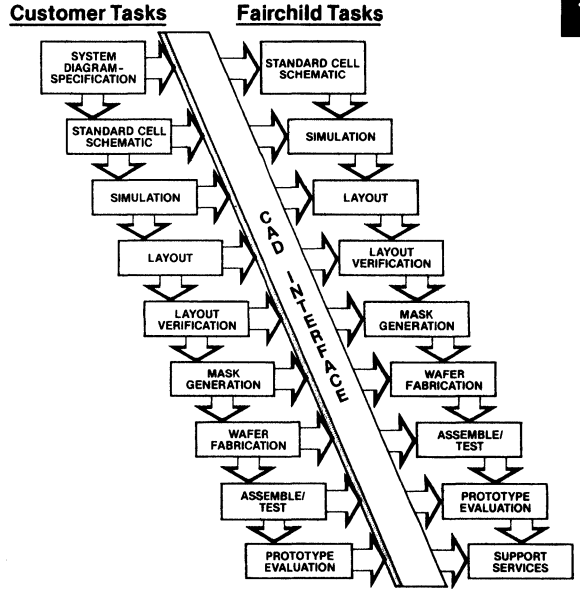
Customer Tasks

Fairchild Tasks

SYSTEM DIAGRAM-SPECIFICATION

STANDARD CELL SCHEMATIC

STANDARD CELL SCHEMATIC

SIMULATION

SIMULATION

LAYOUT

LAYOUT

LAYOUT VERIFICATION

LAYOUT VERIFICATION

MASK GENERATION

MASK GENERATION

WAFER FABRICATION

WAFER FABRICATION

ASSEMBLE/ TEST

ASSEMBLE/ TEST

PROTOTYPE EVALUATION

PROTOTYPE EVALUATION

SUPPORT SERVICES

CAD INTERFACE